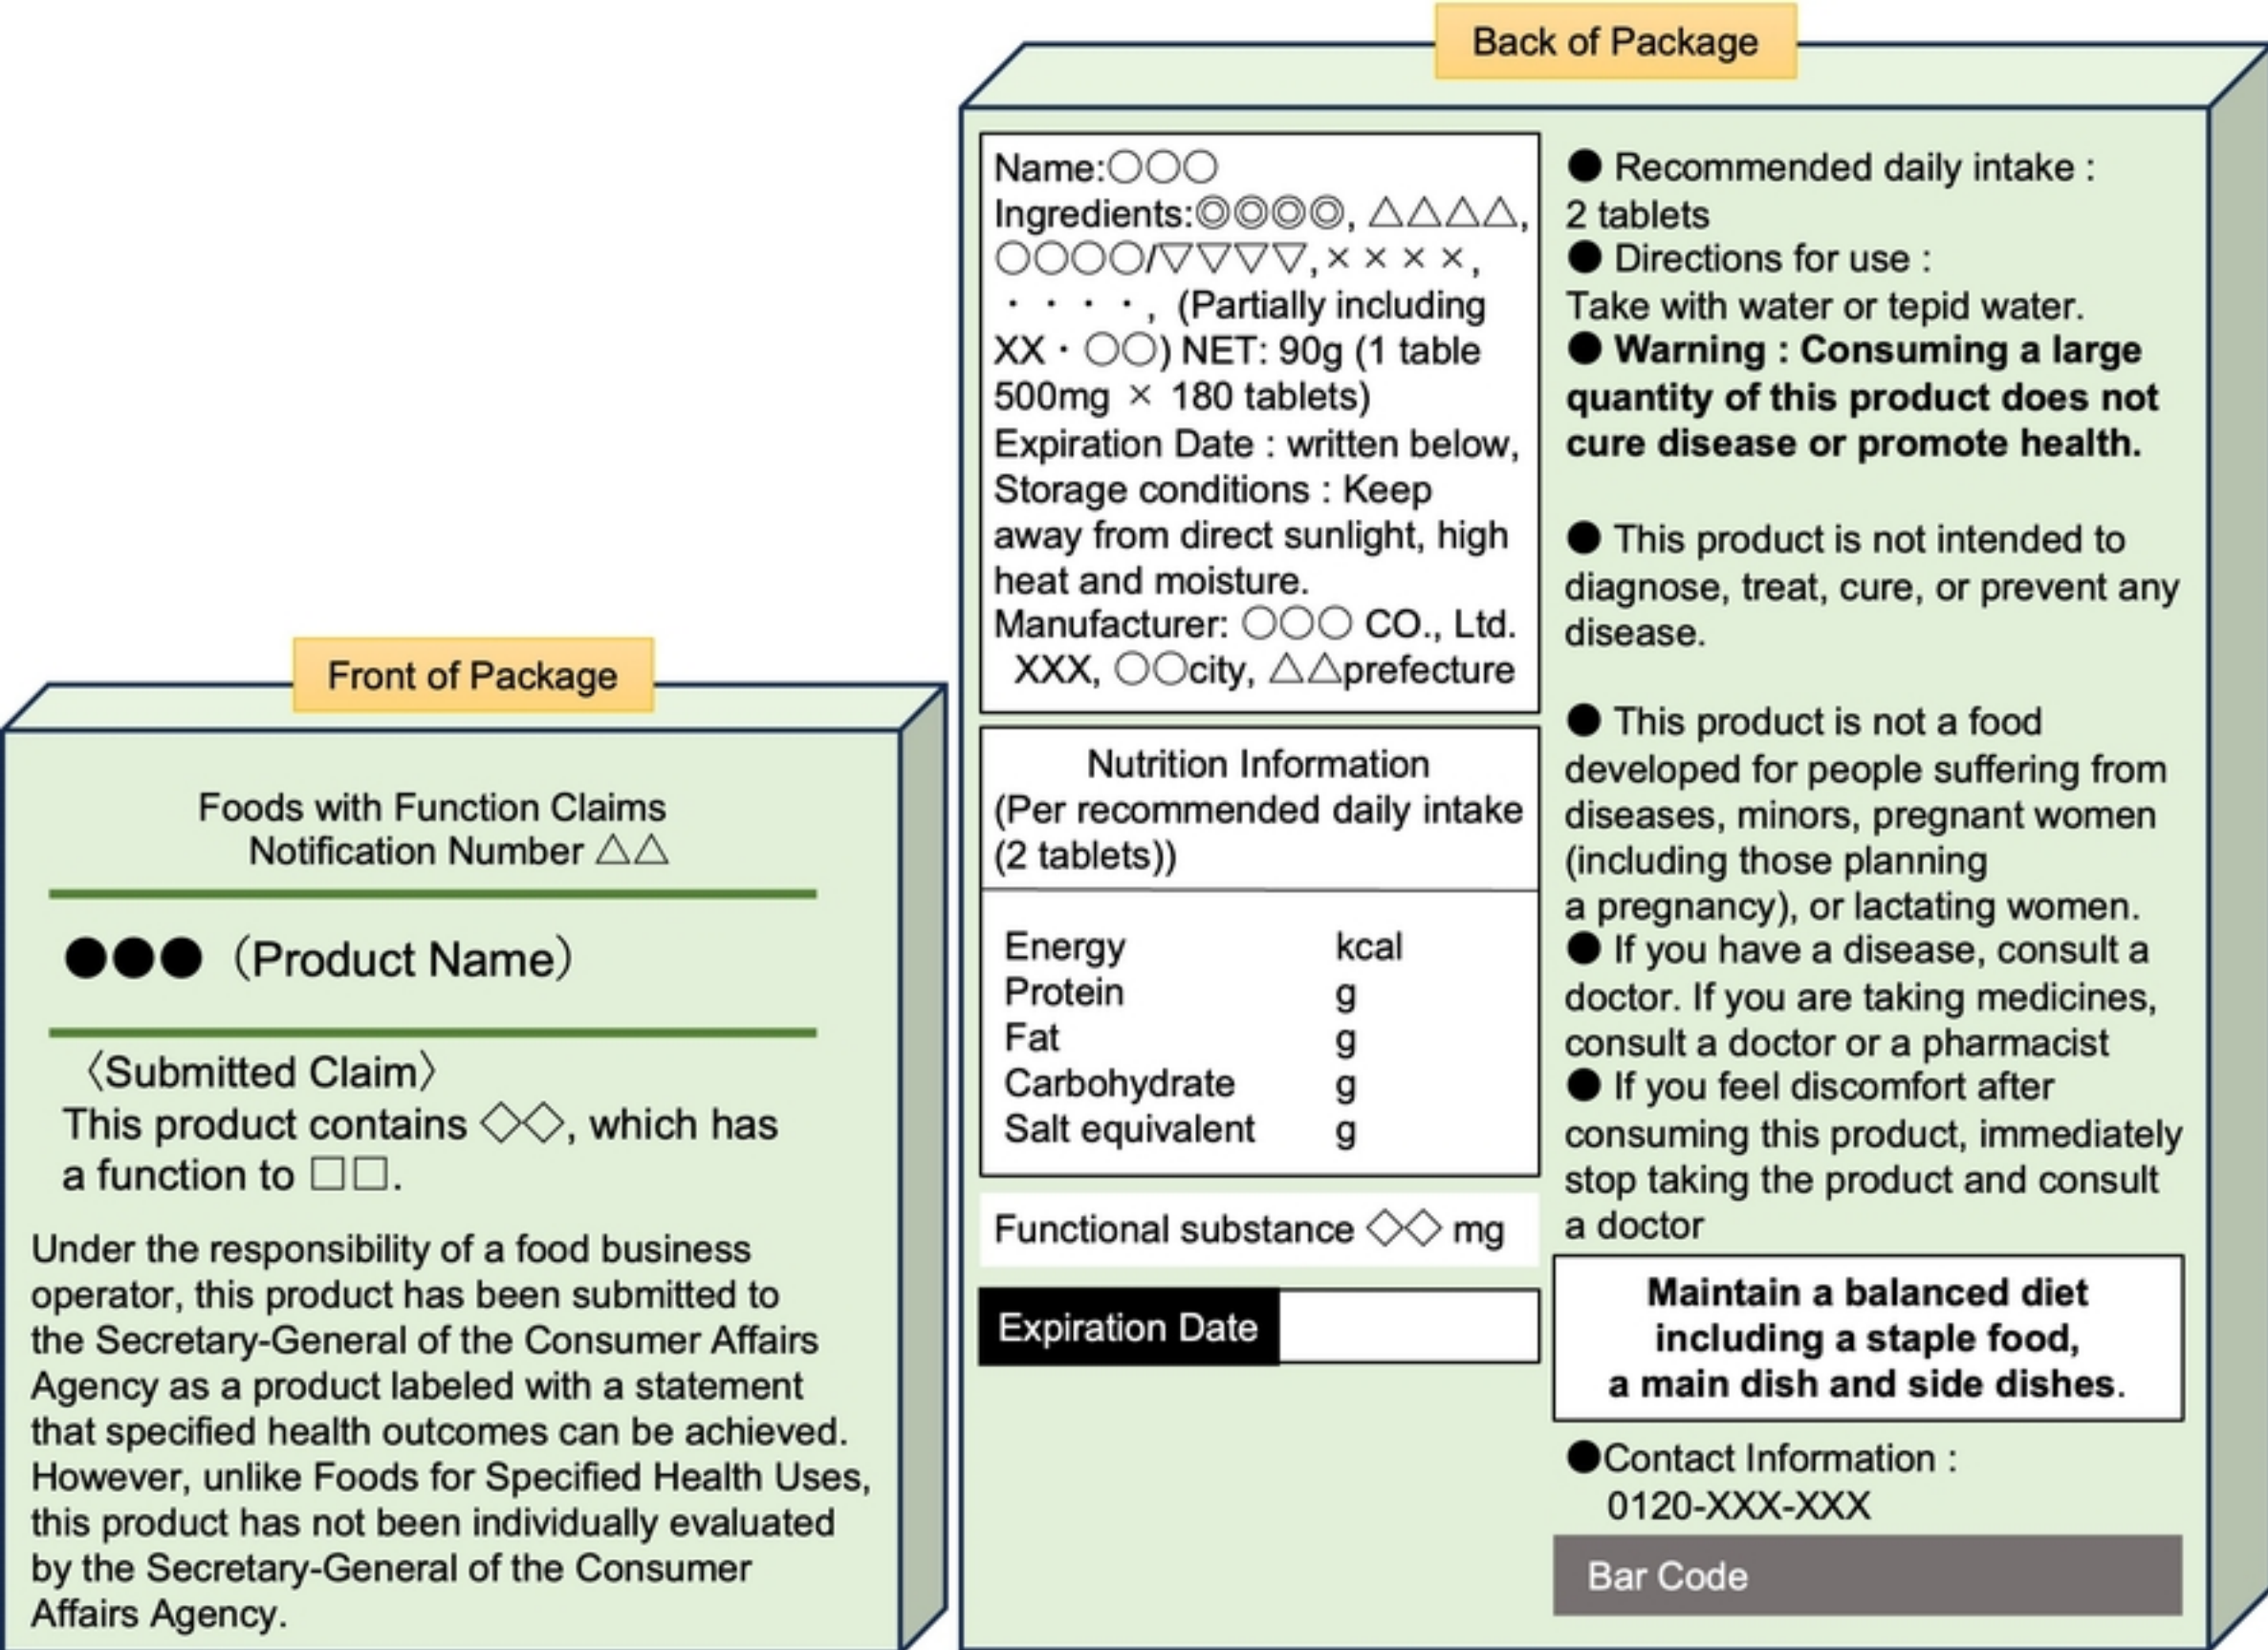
Back of Package

Name:○○○
Ingredients:◎◎◎◎, △△△△, ○○○○/▽▽▽▽, × × × ×, ・・・・, (Partially including XX・○○) NET: 90g (1 table 500mg × 180 tablets)
Expiration Date : written below,
Storage conditions : Keep away from direct sunlight, high heat and moisture.
Manufacturer: ○○○ CO., Ltd. XXX, ○○city, △△prefecture

Nutrition Information
(Per recommended daily intake (2 tablets))

| | |
|---|---|
| Energy | kcal |
| Protein | g |
| Fat | g |
| Carbohydrate | g |
| Salt equivalent | g |

Functional substance ◇◇ mg

Expiration Date

● Recommended daily intake : 2 tablets
● Directions for use :
Take with water or tepid water.
● Warning : Consuming a large quantity of this product does not cure disease or promote health.

● This product is not intended to diagnose, treat, cure, or prevent any disease.

● This product is not a food developed for people suffering from diseases, minors, pregnant women (including those planning a pregnancy), or lactating women.
● If you have a disease, consult a doctor. If you are taking medicines, consult a doctor or a pharmacist
● If you feel discomfort after consuming this product, immediately stop taking the product and consult a doctor

Maintain a balanced diet including a staple food, a main dish and side dishes.

●Contact Information :
0120-XXX-XXX

Bar Code

Front of Package

Foods with Function Claims
Notification Number △△

●●● (Product Name)

〈Submitted Claim〉
This product contains ◇◇, which has a function to □□.

Under the responsibility of a food business operator, this product has been submitted to the Secretary-General of the Consumer Affairs Agency as a product labeled with a statement that specified health outcomes can be achieved. However, unlike Foods for Specified Health Uses, this product has not been individually evaluated by the Secretary-General of the Consumer Affairs Agency.